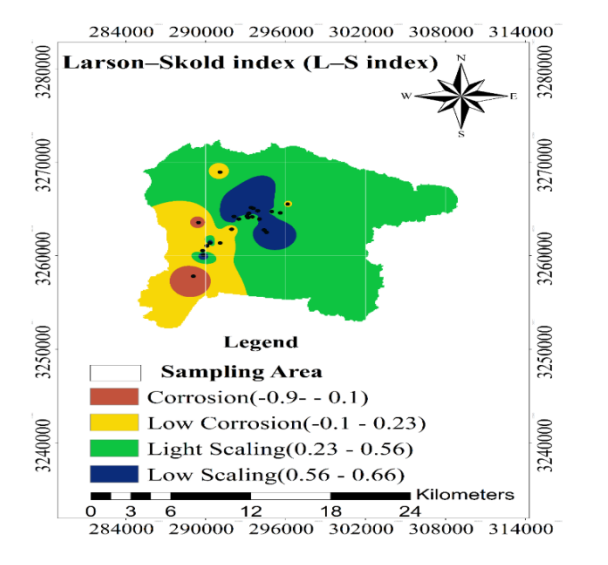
284000 290000 296000 302000 308000 314000

Larson–Skold index (L–S index)

N
W E
S

3280000
3270000
3260000
3250000
3240000

3280000
3270000
3260000
3250000
3240000

Legend

Sampling Area
Corrosion(-0.9- - 0.1)
Low Corrosion(-0.1 - 0.23)
Light Scaling(0.23 - 0.56)
Low Scaling(0.56 - 0.66)

Kilometers
0 3 6 12 18 24

284000 290000 296000 302000 308000 314000